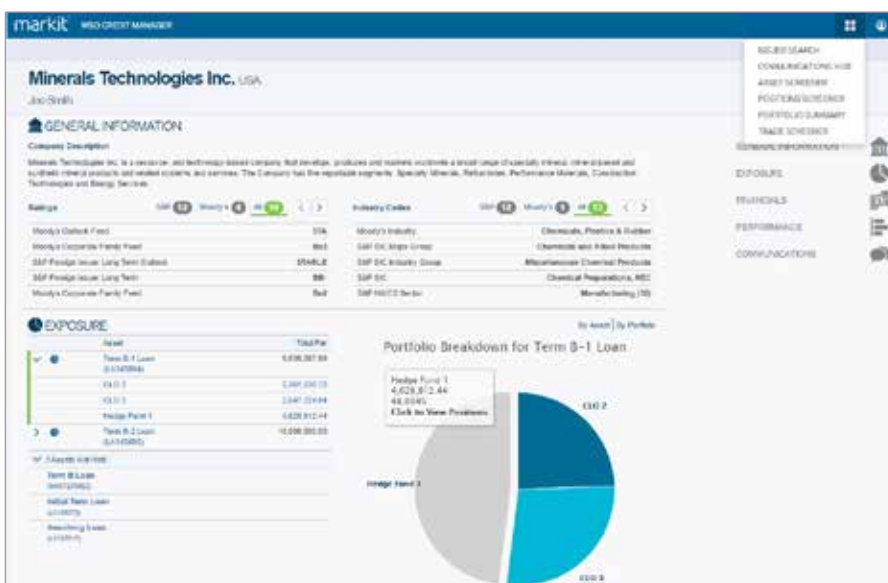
markit WSO CREDIT MANAGER

ISSUER SEARCH
COMMUNICATIONS HUB
ASSET SCREENER
POSITIONS SCREENER
PORTFOLIO SUMMARY
TRADE SCREENER

Minerals Technologies Inc. USA

Joe Smith

GENERAL INFORMATION

Company Description

Minerals Technologies Inc. is a resource- and technology-based company that develops, produces and markets worldwide a broad range of specialty mineral, mineral-based and synthetic mineral products and related systems, and services. The Company has the reportable segments: Specialty Minerals, Refractories, Performance Materials, Construction Technologies and Energy Services.

GENERAL INFORMATION
EXPOSURE
FINANCIALS
PERFORMANCE
COMMUNICATIONS

| Ratings | S&P 12 Moody's 6 All 18 |
|---|---|
| Moody's Outlook Fund | STA |
| Moody's Corporate Family Fund | Ba3 |
| S&P Foreign Issuer Long Term Outlook | STABLE |
| S&P Foreign Issuer Long Term | BB- |
| Moody's Corporate Family Fund | Ba3 |

| Industry Codes | S&P 12 Moody's 6 All 13 |
|---|---|
| Moody's Industry | Chemicals, Plastics & Rubber |
| S&P GIC Major Group | Chemicals and Allied Products |
| S&P GIC Industry Group | Miscellaneous Chemical Products |
| S&P GIC | Chemical Preparations, NEC |
| S&P NAICS Sector | Manufacturing (30) |

EXPOSURE

By Asset | By Portfolio

| | Asset | Total Par |
|---|---|---|
| | Term B-1 Loan (LX1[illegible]) | 5,636,367.94 |
| | CLO 2 | 2,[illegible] |
| | CLO 3 | 2,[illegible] |
| | Hedge Fund 1 | 4,628,812.44 |
| | Term B-2 Loan (LX1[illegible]) | 10,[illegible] |

3 Assets not held

Term B Loan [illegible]
Initial Term Loan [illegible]
Revolving Loan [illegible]

Portfolio Breakdown for Term B-1 Loan

Hedge Fund 1
4,628,812.44
48.004%
Click to View Positions

CLO 2
Hedge Fund 1
CLO 3